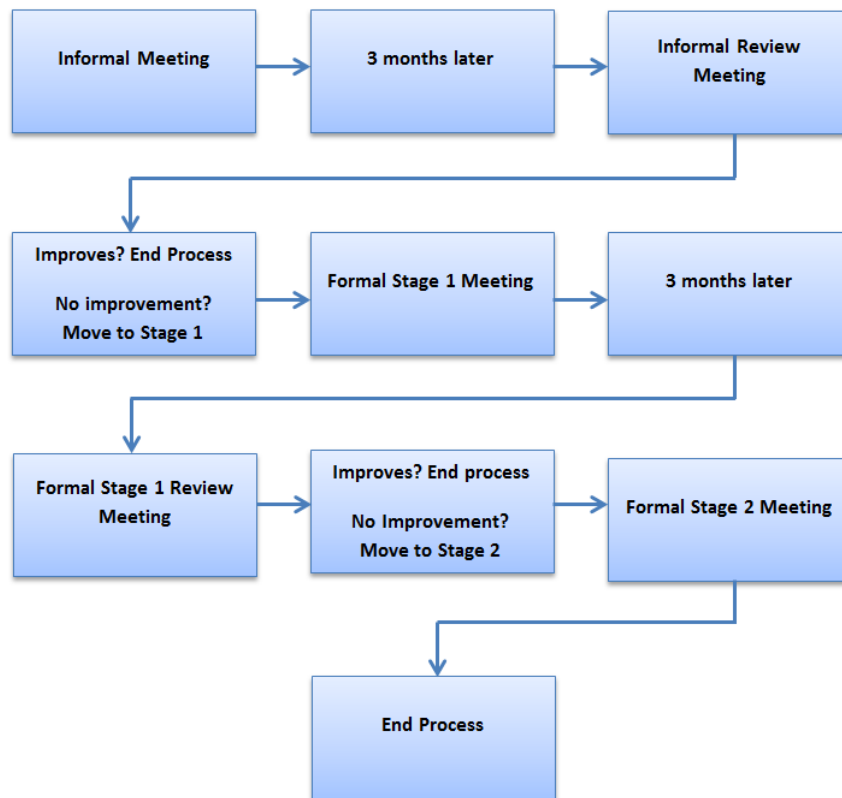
Informal Meeting

3 months later

Informal Review Meeting

Improves? End Process

No improvement? Move to Stage 1

Formal Stage 1 Meeting

3 months later

Formal Stage 1 Review Meeting

Improves? End process

No Improvement? Move to Stage 2

Formal Stage 2 Meeting

End Process